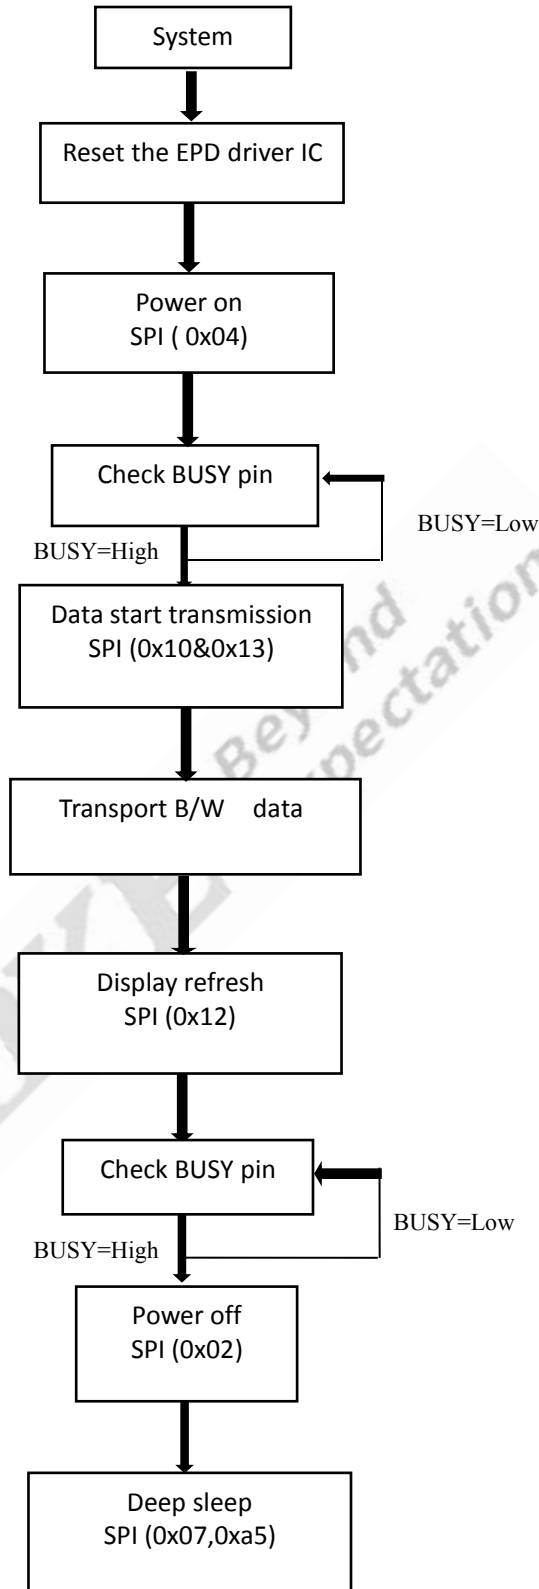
System

Reset the EPD driver IC

Power on
SPI ( 0x04)

Check BUSY pin

BUSY=Low

BUSY=High

Data start transmission
SPI (0x10&0x13)

Transport B/W data

Display refresh
SPI (0x12)

Check BUSY pin

BUSY=Low

BUSY=High

Power off
SPI (0x02)

Deep sleep
SPI (0x07,0xa5)

Beyond Expectation